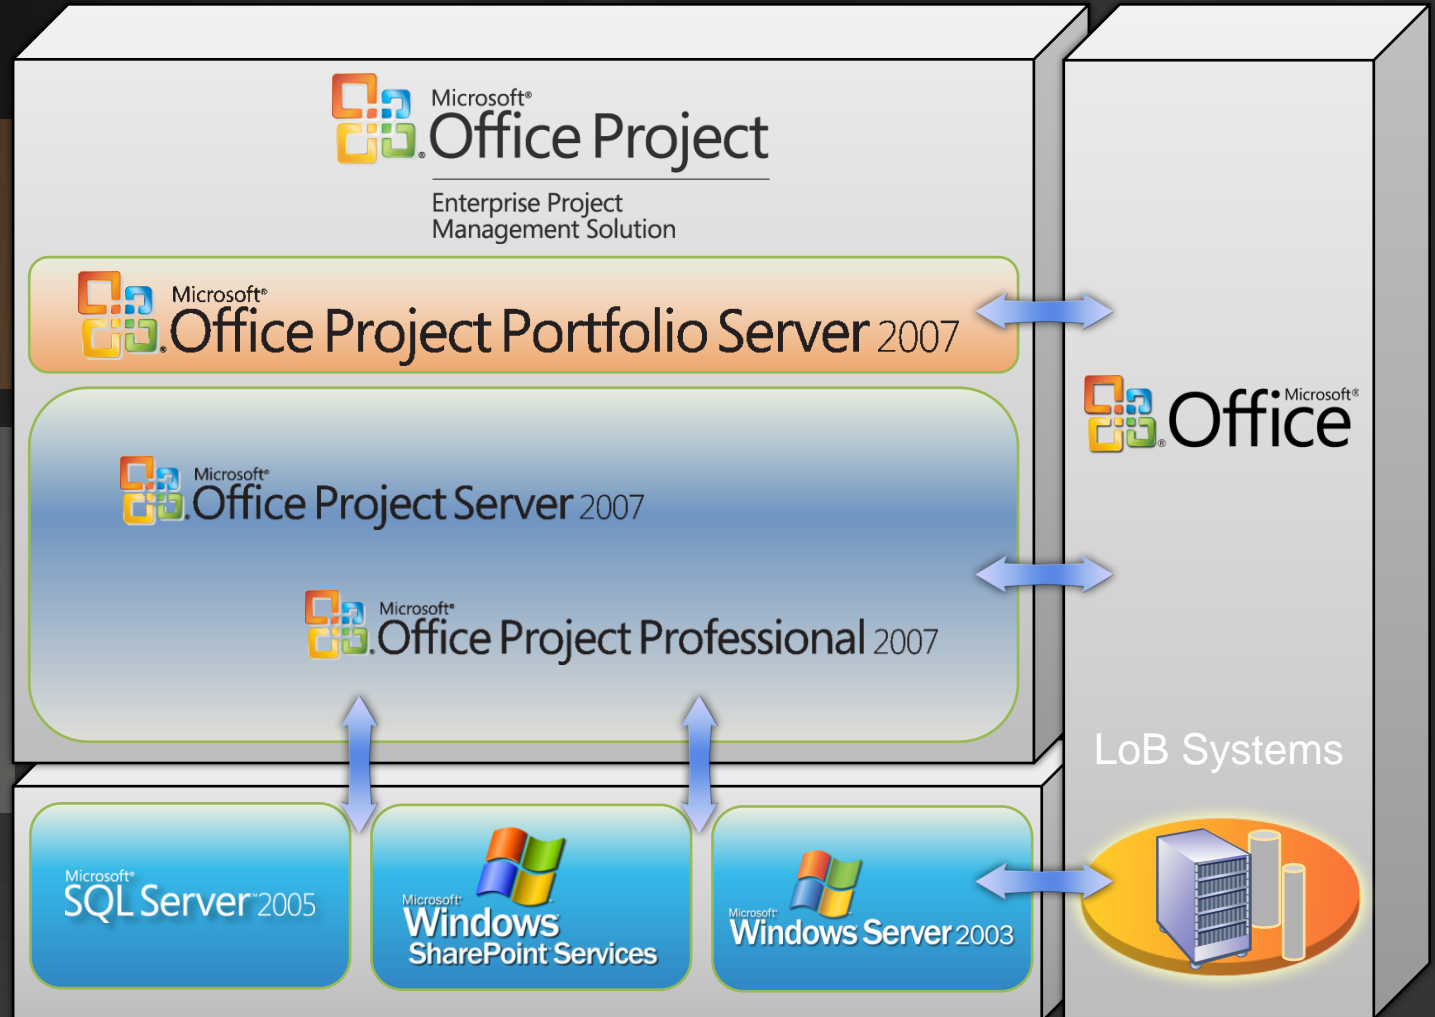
Microsoft® Office Project

Enterprise Project Management Solution

Microsoft® Office Project Portfolio Server 2007

Microsoft® Office Project Server 2007

Microsoft® Office Project Professional 2007

Microsoft® Office

LoB Systems

Microsoft® SQL Server 2005

Microsoft® Windows SharePoint Services

Microsoft® Windows Server 2003